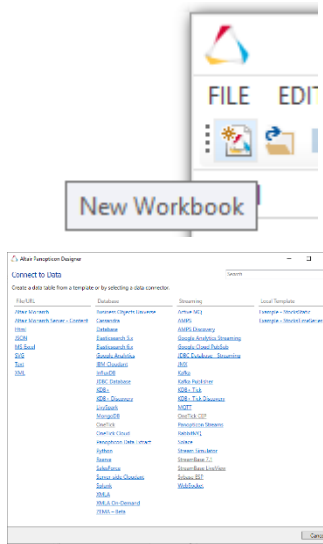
FILE EDIT

New Workbook

Altair Panopticon Designer

Connect to Data

Search

Create a data table from a template or by selecting a data connector.

File/URL
Altair Monarch
Altair Monarch Server - Content
Html
JSON
MS Excel
SVG
Text
XML

Database
Business Objects Universe
Cassandra
Database
Elasticsearch 5.x
Elasticsearch 6.x
Google Analytics
IBM Cloudant
InfluxDB
JDBC Database
KDB+
KDB+ Discovery
LivySpark
MongoDB
OneTick
OneTick Cloud
Panopticon Data Extract
Python
Rserve
Salesforce
Sybase with Chorizes
Splunk
XMLA
XMLA On-Demand
ZIMA - Beta

Streaming
Active MQ
AMPS
AMPS Discovery
Google Analytics Streaming
Google Cloud PubSub
JDBC Database - Streaming
JMS
Kafka
Kafka Packtrner
KDB+ Tick
KDB+ Tick Discovery
MQTT
OneTick CEP
Panopticon Streams
RabbitMQ
Solace
Stream Simulator
StreamBase 7.1
StreamBase LiveView
Sybase ESP
WebSocket

Local Template
Example - StocksStatic
Example - StocksLineMarket

Canc